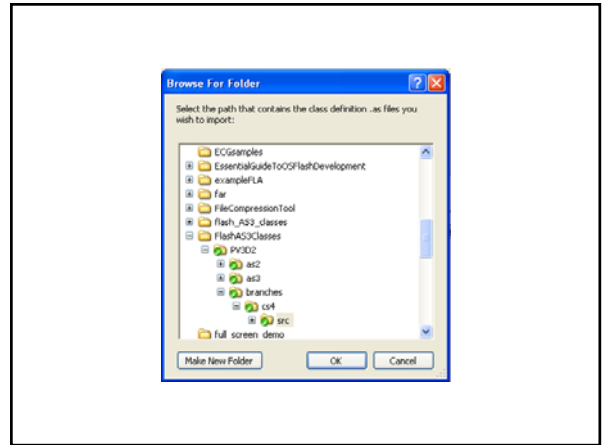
Browse For Folder

Select the path that contains the class definition .as files you wish to import:

ECGsamples
EssentialGuideToOSFlashDevelopment
exampleFLA
far
FileCompressionTool
flash_AS3_classes
FlashAS3Classes
PV3D2
as2
as3
branches
cs4
src
full screen demo

Make New Folder
OK
Cancel